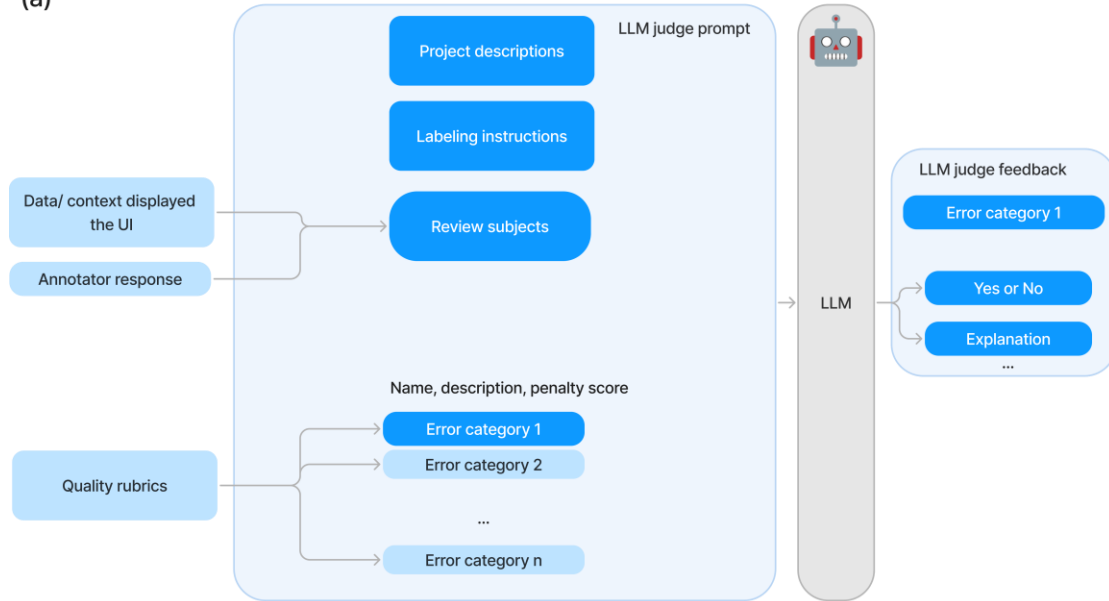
(a)

LLM judge prompt

Project descriptions

Labeling instructions

Data/ context displayed the UI

Annotator response

Review subjects

Name, description, penalty score

Error category 1

Error category 2

...

Error category n

Quality rubrics

LLM

LLM judge feedback

Error category 1

Yes or No

Explanation

...